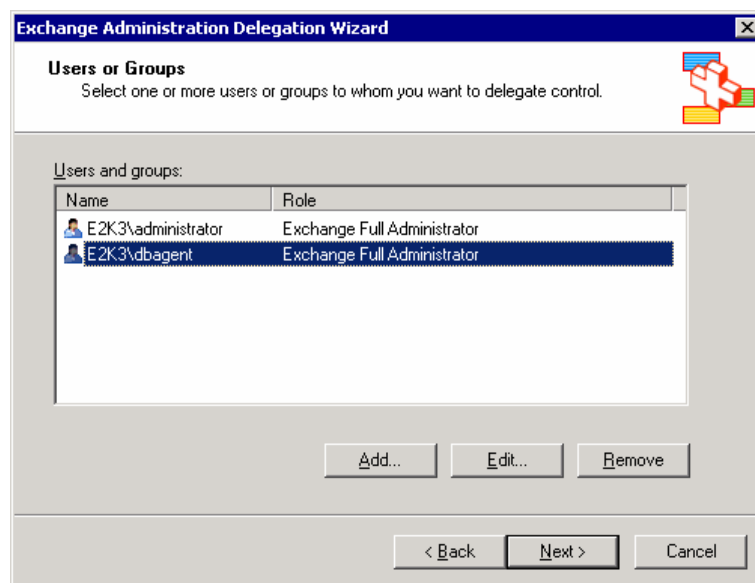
Exchange Administration Delegation Wizard

Users or Groups
Select one or more users or groups to whom you want to delegate control.

Users and groups:

| Name | Role |
|---|---|
| E2K3\administrator | Exchange Full Administrator |
| E2K3\dbagent | Exchange Full Administrator |

Add...
Edit...
Remove

< Back
Next >
Cancel